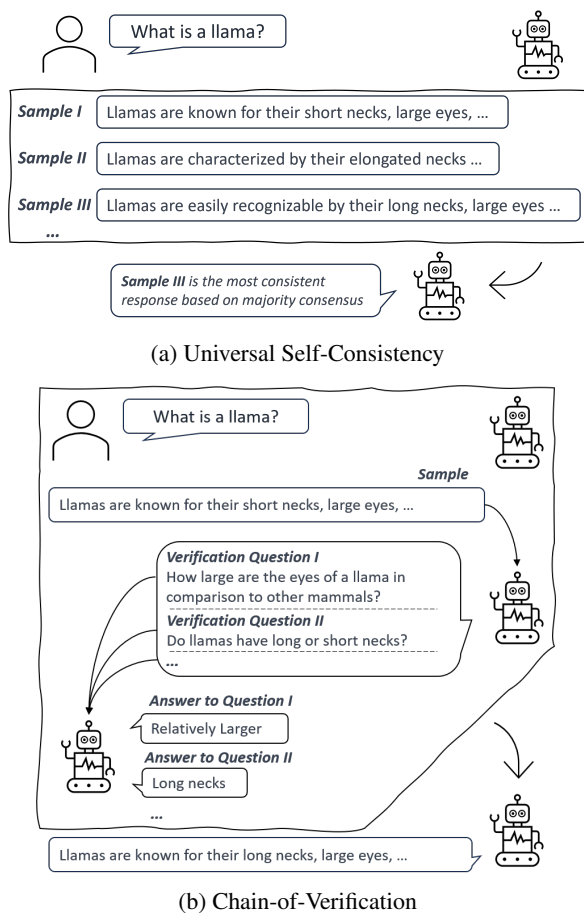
What is a llama?

Sample I Llamas are known for their short necks, large eyes, ...

Sample II Llamas are characterized by their elongated necks ...

Sample III Llamas are easily recognizable by their long necks, large eyes ...

...

Sample III is the most consistent response based on majority consensus

(a) Universal Self-Consistency

What is a llama?

Sample

Llamas are known for their short necks, large eyes, ...

Verification Question I
How large are the eyes of a llama in comparison to other mammals?

Verification Question II
Do llamas have long or short necks?

...

Answer to Question I

Relatively Larger

Answer to Question II

Long necks

...

Llamas are known for their long necks, large eyes, ...

(b) Chain-of-Verification